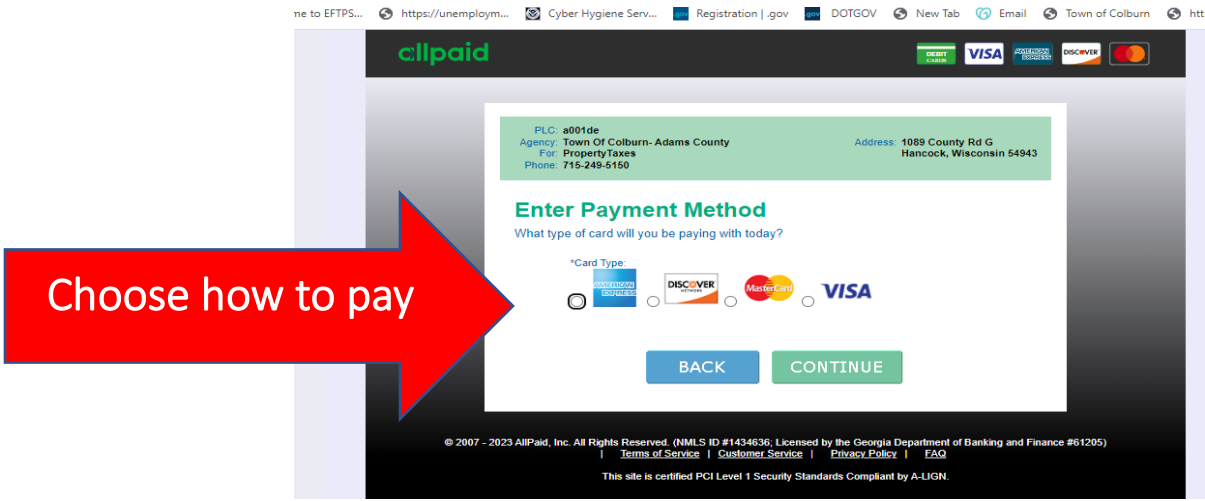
ne to EFTPS... https://unemploym... Cyber Hygiene Serv... Registration | .gov DOTGOV New Tab Email Town of Colburn htt

allpaid

DEBIT CARDS VISA AMERICAN EXPRESS DISCOVER

PLC: a001de
Agency: Town Of Colburn- Adams County
For: PropertyTaxes
Phone: 715-249-5150

Address: 1089 County Rd G
Hancock, Wisconsin 54943

Enter Payment Method
What type of card will you be paying with today?

*Card Type:

AMERICAN EXPRESS DISCOVER NETWORK MasterCard VISA

Choose how to pay

BACK CONTINUE

© 2007 - 2023 AllPaid, Inc. All Rights Reserved. (NMLS ID #1434636; Licensed by the Georgia Department of Banking and Finance #61205)
| Terms of Service | Customer Service | Privacy Policy | FAQ

This site is certified PCI Level 1 Security Standards Compliant by A-LIGN.